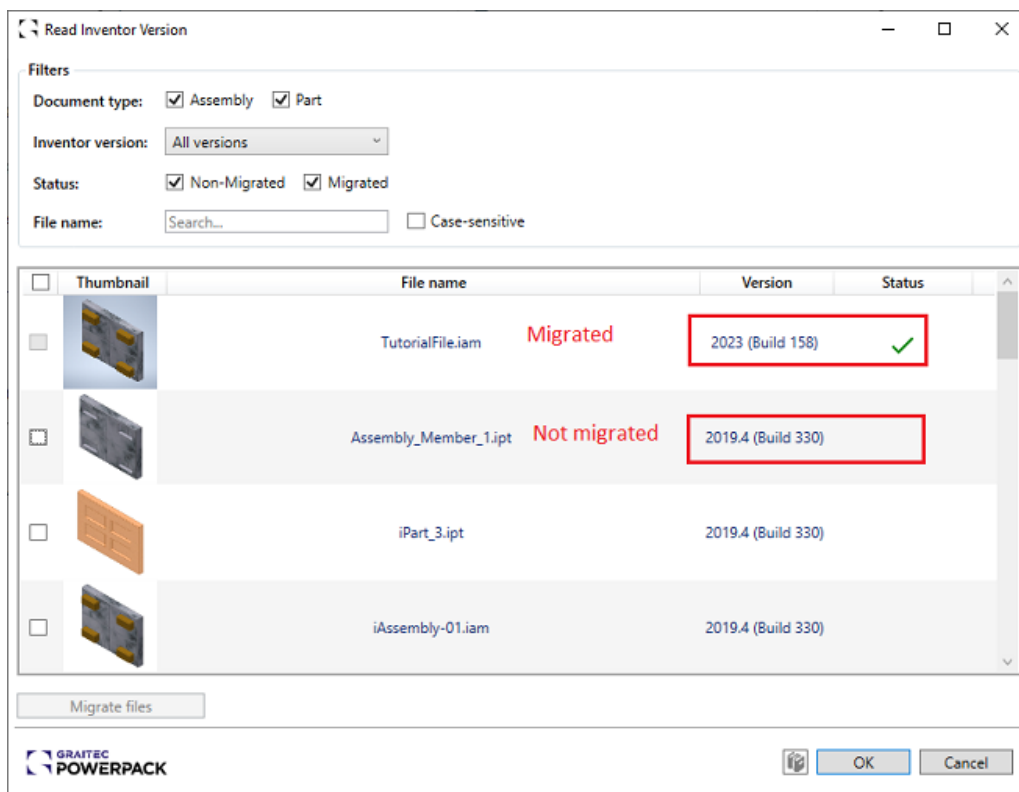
Read Inventor Version

Filters

Document type: Assembly Part

Inventor version: All versions

Status: Non-Migrated Migrated

File name: Search... Case-sensitive

| | Thumbnail | File name | Version | Status |
|---|---|---|---|---|
| | | TutorialFile.iam | 2023 (Build 158) | ✓ |
| | | Assembly_Member_1.ipt | 2019.4 (Build 330) | |
| | | iPart_3.ipt | 2019.4 (Build 330) | |
| | | iAssembly-01.iam | 2019.4 (Build 330) | |

Migrated

Not migrated

Migrate files

GRAITEC POWERPACK

OK Cancel